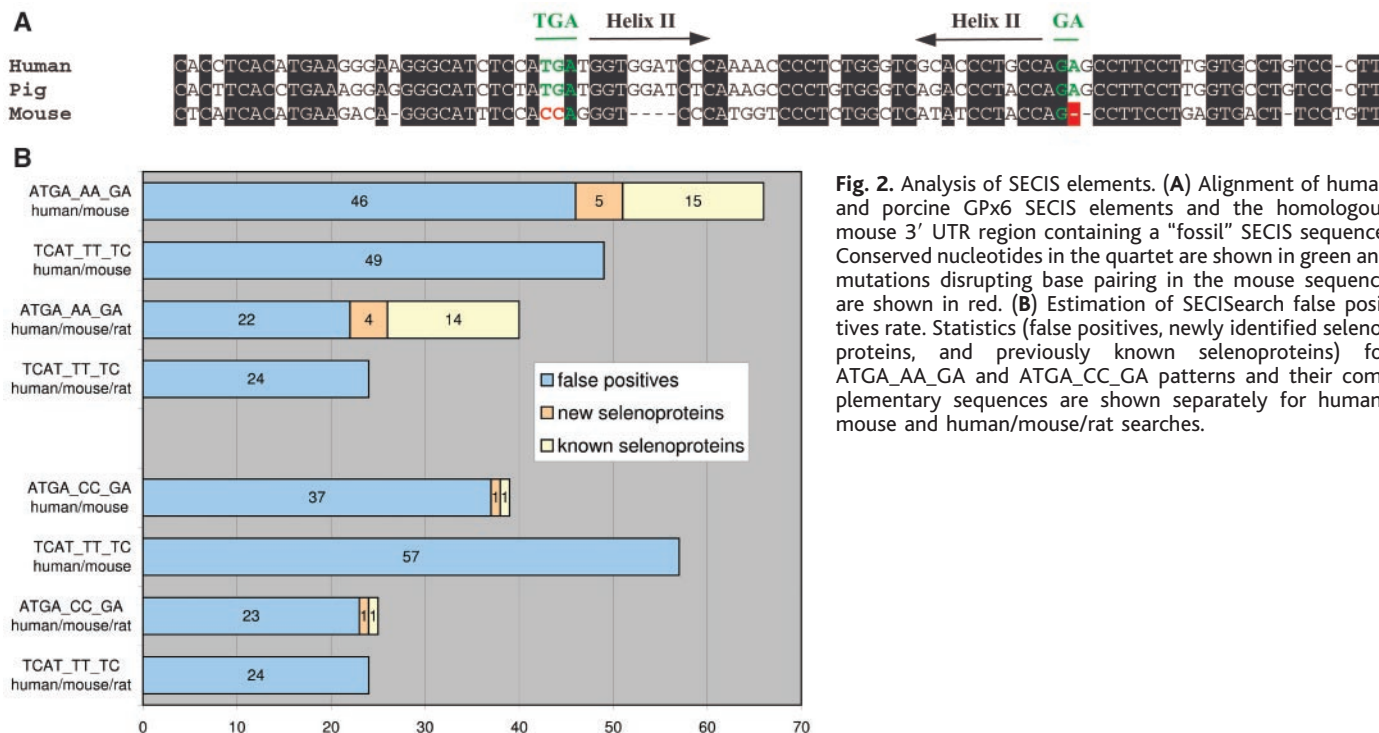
A

TGA Helix II Helix II GA

Human CACCTCACATGAAGGGAAGGGCATCTCCATGATGGTGGATCCCAAAACCCCTCTGGGTCGCACCCTGCCAGAGCCTTCCTTGGTGCCTGTCC-CTT
Pig CACTTCACCTGAAAGGAGGGGCATCTCTATGATGGTGGATCTCAAAGCCCCTGTGGGTCAGACCCTACCAGAGCCTTCCTTGGTGCCTGTCC-CTT
Mouse CTCATCACATGAAGACA-GGGCATTTCCACCAGGGT----CCCATGGTCCCTCTGGCTCATATCCTACCAG--CCTTCCTGAGTGACT-TCCTGTT

B

ATGA_AA_GA human/mouse 46 5 15
TCAT_TT_TC human/mouse 49
ATGA_AA_GA human/mouse/rat 22 4 14
TCAT_TT_TC human/mouse/rat 24

false positives
new selenoproteins
known selenoproteins

ATGA_CC_GA human/mouse 37 1 1
TCAT_TT_TC human/mouse 57
ATGA_CC_GA human/mouse/rat 23 1 1
TCAT_TT_TC human/mouse/rat 24

0 10 20 30 40 50 60 70

**Fig. 2.** Analysis of SECIS elements. (**A**) Alignment of huma and porcine GPx6 SECIS elements and the homologou mouse 3′ UTR region containing a "fossil" SECIS sequence Conserved nucleotides in the quartet are shown in green an mutations disrupting base pairing in the mouse sequenc are shown in red. (**B**) Estimation of SECISearch false posi tives rate. Statistics (false positives, newly identified seleno proteins, and previously known selenoproteins) fo ATGA_AA_GA and ATGA_CC_GA patterns and their com plementary sequences are shown separately for human mouse and human/mouse/rat searches.